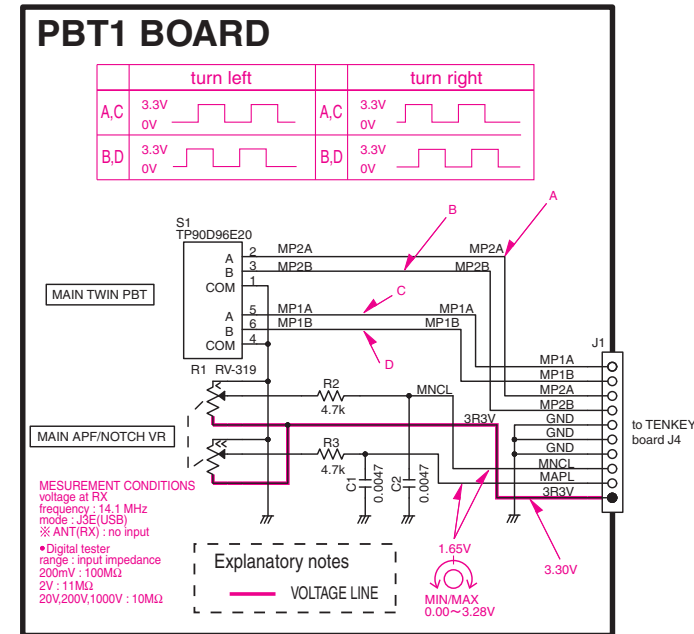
PBT1 BOARD

| | turn left | | turn right |
|---|---|---|---|
| A,C | 3.3V 0V | A,C | 3.3V 0V |
| B,D | 3.3V 0V | B,D | 3.3V 0V |

S1
TP90D96E20

2 A
3 B
1 COM
5 A
6 B
4 COM

MP2A MP2B MP1A MP1B
MP2A MP2B MP1A MP1B

A B C D

MAIN TWIN PBT

R1 RV-319

R2 4.7k
R3 4.7k
MNCL
3R3V
C1 0.0047
C2 0.0047

MAIN APF/NOTCH VR

J1
MP1A
MP1B
MP2A
MP2B
GND
GND
GND
MNCL
MAPL
3R3V

to TENKEY board J4

MESUREMENT CONDITIONS
voltage at RX
frequency : 14.1 MHz
mode : J3E(USB)
※ ANT(RX) : no input

•Digital tester
range : input impedance
200mV : 100MΩ
2V : 11MΩ
20V,200V,1000V : 10MΩ

Explanatory notes
VOLTAGE LINE

1.65V
MIN/MAX
0.00~3.28V
3.30V